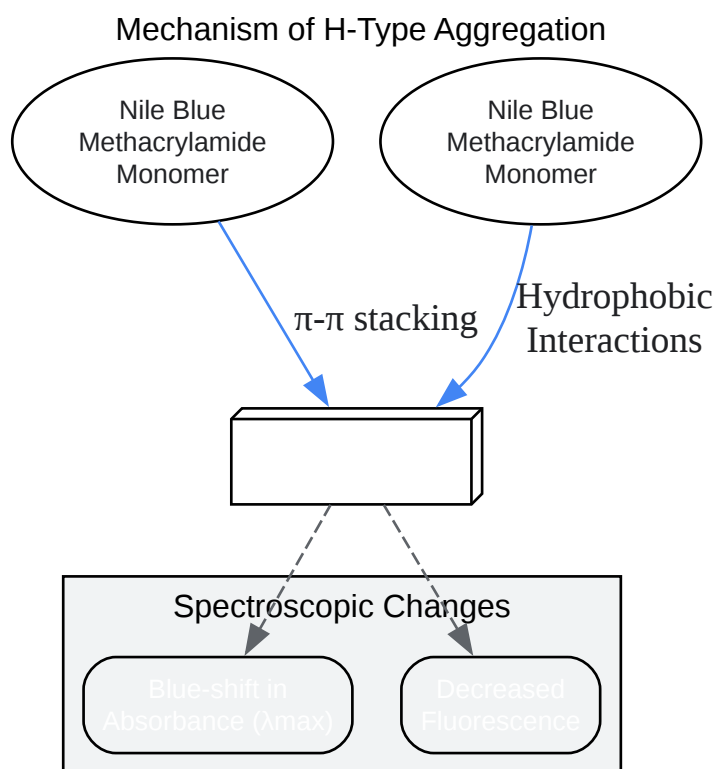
Mechanism of H-Type Aggregation

Nile Blue Methacrylamide Monomer

Nile Blue Methacrylamide Monomer

π-π stacking

Hydrophobic Interactions

Spectroscopic Changes

Blue-shift in Absorbance (λmax)

Decreased Fluorescence